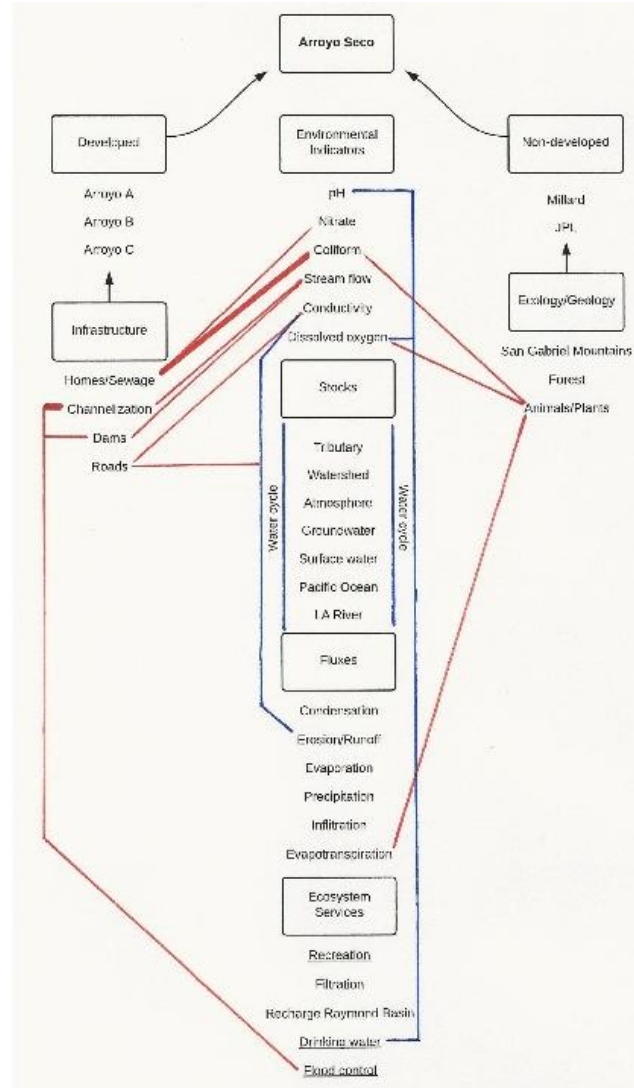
Arroyo Seco

Developed

Environmental Indicators

Non-developed

Arroyo A
Arroyo B
Arroyo C

Infrastructure

Homes/Sewage
Channelization
Dams
Roads

pH
Nitrate
Coliform
Stream flow
Conductivity
Dissolved oxygen

Millard
JPL

Ecology/Geology

San Gabriel Mountains
Forest
Animals/Plants

Stocks

Water cycle

Tributary
Watershed
Atmosphere
Groundwater
Surface water
Pacific Ocean
LA River

Water cycle

Fluxes

Condensation
Erosion/Runoff
Evaporation
Precipitation
Infiltration
Evapotranspiration

Ecosystem Services

Recreation
Filtration
Recharge Raymond Basin
Drinking water
Flood control